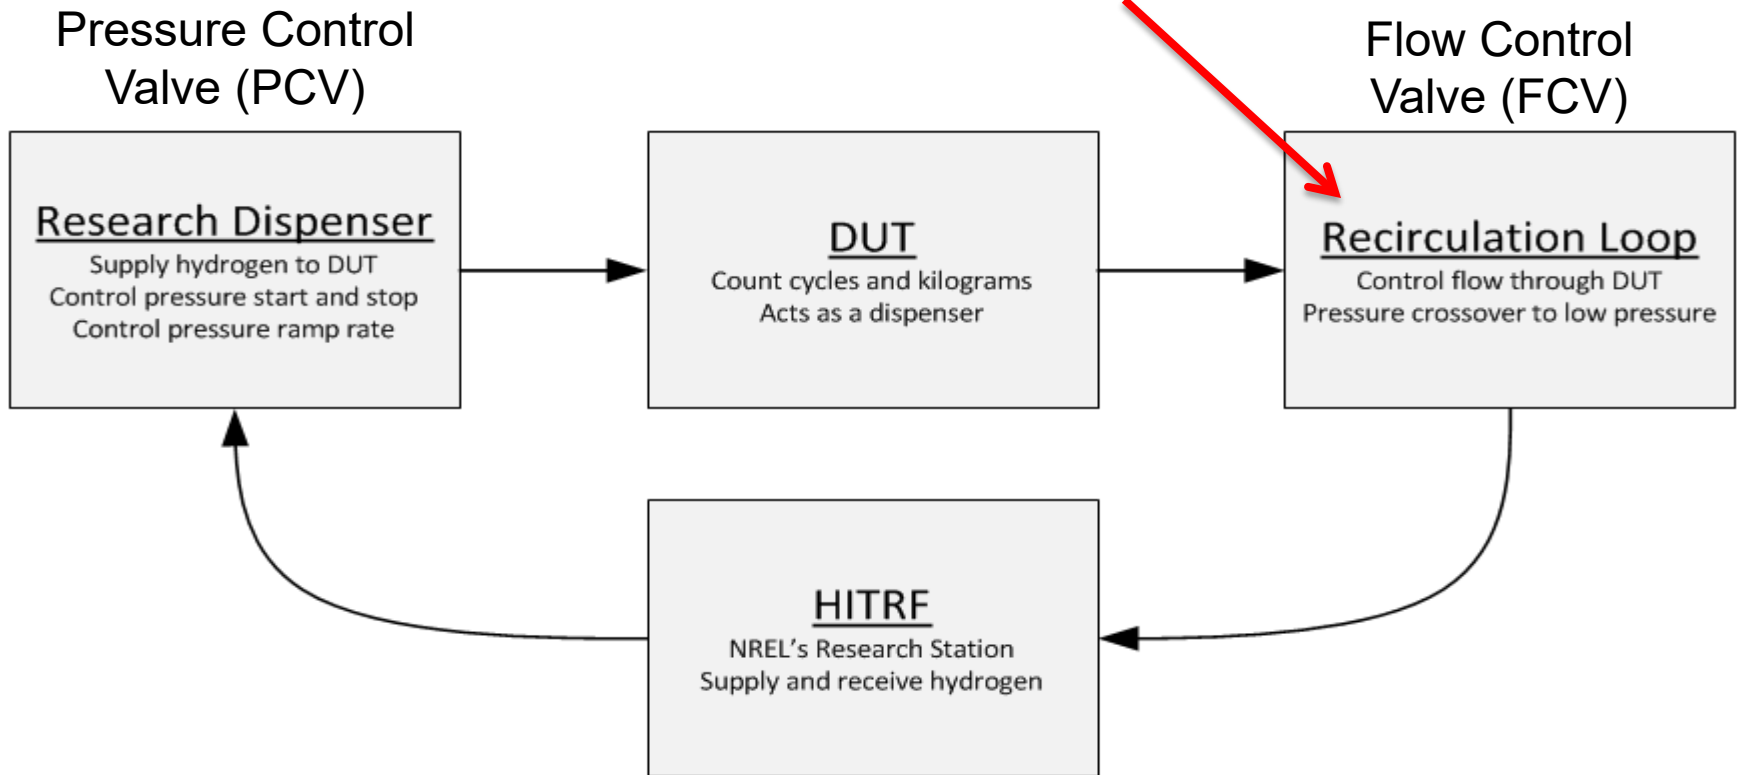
Pressure Control Valve (PCV)

Flow Control Valve (FCV)

Research Dispenser
Supply hydrogen to DUT
Control pressure start and stop
Control pressure ramp rate

DUT
Count cycles and kilograms
Acts as a dispenser

Recirculation Loop
Control flow through DUT
Pressure crossover to low pressure

HITRF
NREL's Research Station
Supply and receive hydrogen